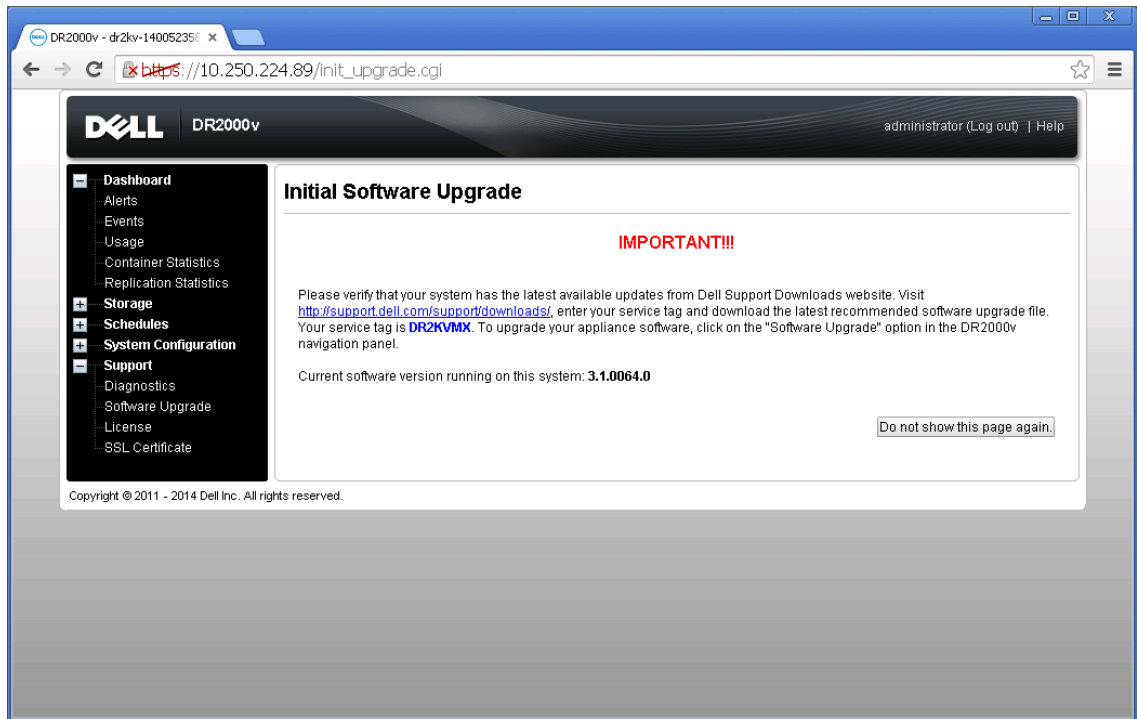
DR2000v - dr2kv-14005235 ×

https://10.250.224.89/init_upgrade.cgi

DELL DR2000v

administrator (Log out) | Help

Dashboard
Alerts
Events
Usage
Container Statistics
Replication Statistics
Storage
Schedules
System Configuration
Support
Diagnostics
Software Upgrade
License
SSL Certificate

Initial Software Upgrade

IMPORTANT!!!

Please verify that your system has the latest available updates from Dell Support Downloads website. Visit http://support.dell.com/support/downloads/, enter your service tag and download the latest recommended software upgrade file. Your service tag is DR2KVMX. To upgrade your appliance software, click on the "Software Upgrade" option in the DR2000v navigation panel.

Current software version running on this system: 3.1.0064.0

Do not show this page again.

Copyright © 2011 - 2014 Dell Inc. All rights reserved.